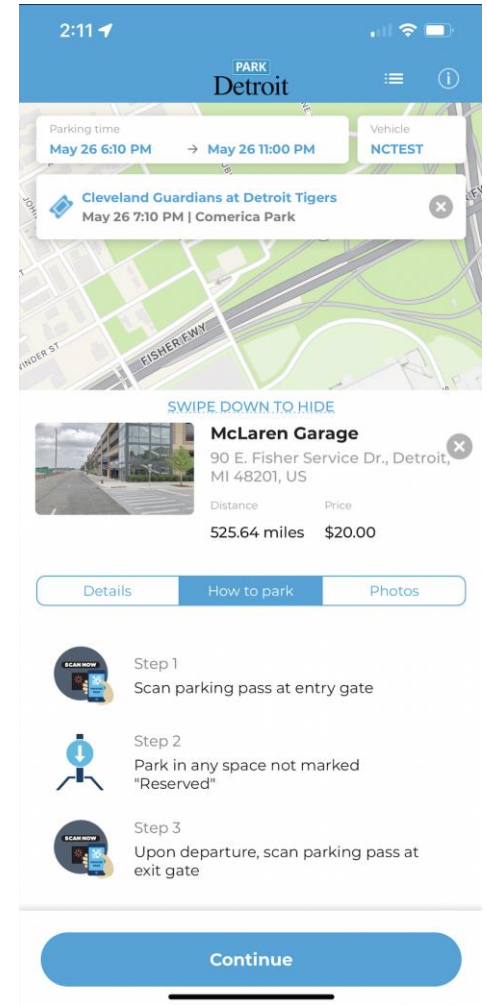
2:11

PARK
Detroit

Parking time
May 26 6:10 PM → May 26 11:00 PM

Vehicle
NCTEST

Cleveland Guardians at Detroit Tigers
May 26 7:10 PM | Comerica Park

FISHER FWY
VINDER ST

SWIPE DOWN TO HIDE

McLaren Garage
90 E. Fisher Service Dr., Detroit, MI 48201, US

Distance
525.64 miles

Price
$20.00

| Details | How to park | Photos |
|---|---|---|

SCAN NOW
Step 1
Scan parking pass at entry gate

Step 2
Park in any space not marked "Reserved"

SCAN NOW
Step 3
Upon departure, scan parking pass at exit gate

Continue